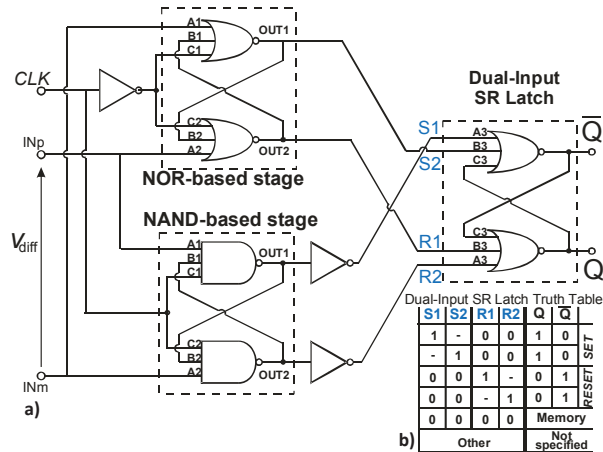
CLK

INp

$V_{diff}$

INm

a)

A1
B1
C1
OUT1
C2
B2
A2
OUT2

NOR-based stage

NAND-based stage

A1
B1
C1
OUT1
C2
B2
A2
OUT2

Dual-Input SR Latch

S1
S2
R1
R2

A3
B3
C3
C3
B3
A3

$\overline{Q}$

Q

Dual-Input SR Latch Truth Table

| S1 | S2 | R1 | R2 | Q | $\overline{Q}$ | |
|---|---|---|---|---|---|---|
| 1 | - | 0 | 0 | 1 | 0 | SET |
| - | 1 | 0 | 0 | 1 | 0 | SET |
| 0 | 0 | 1 | - | 0 | 1 | RESET |
| 0 | 0 | - | 1 | 0 | 1 | RESET |
| 0 | 0 | 0 | 0 | Memory | | |
| Other | | | | Not specified | | |

b)